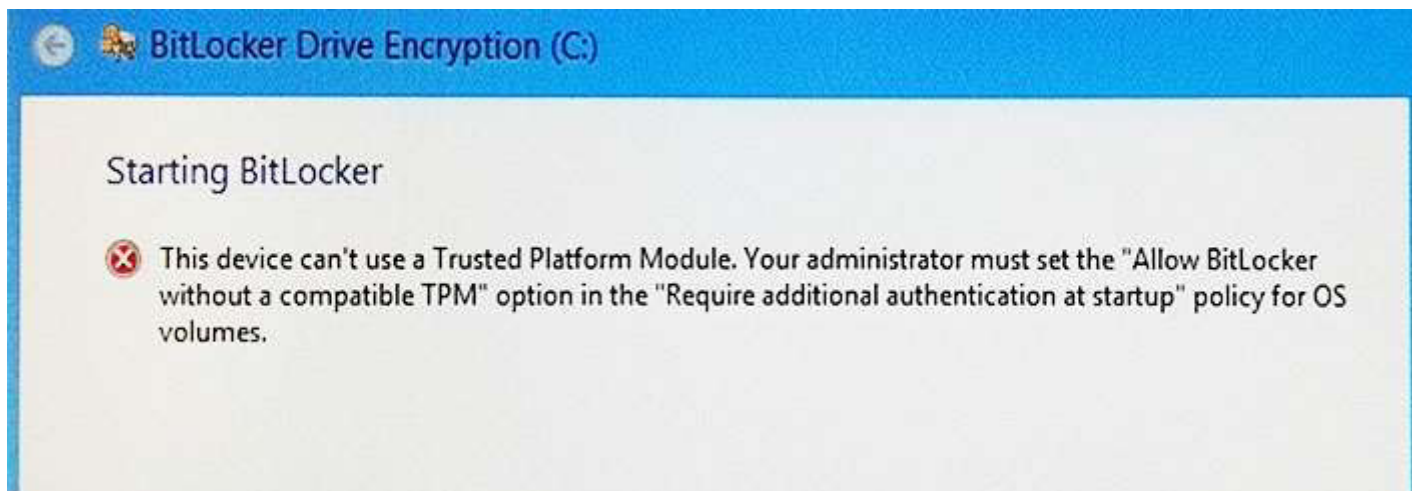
BitLocker Drive Encryption (C:)

Starting BitLocker

This device can't use a Trusted Platform Module. Your administrator must set the "Allow BitLocker without a compatible TPM" option in the "Require additional authentication at startup" policy for OS volumes.